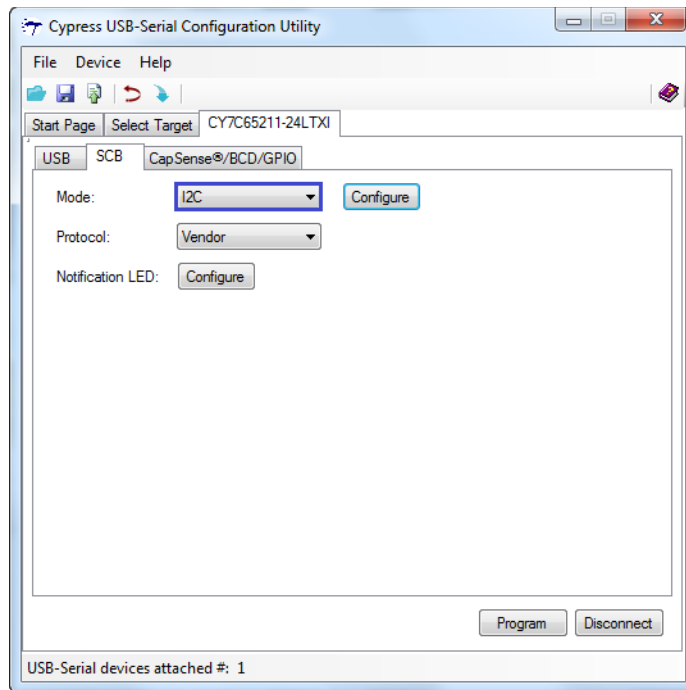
Cypress USB-Serial Configuration Utility

File Device Help

Start Page Select Target CY7C65211-24LTXI

USB SCB CapSense®/BCD/GPIO

Mode: I2C Configure

Protocol: Vendor

Notification LED: Configure

Program Disconnect

USB-Serial devices attached #: 1